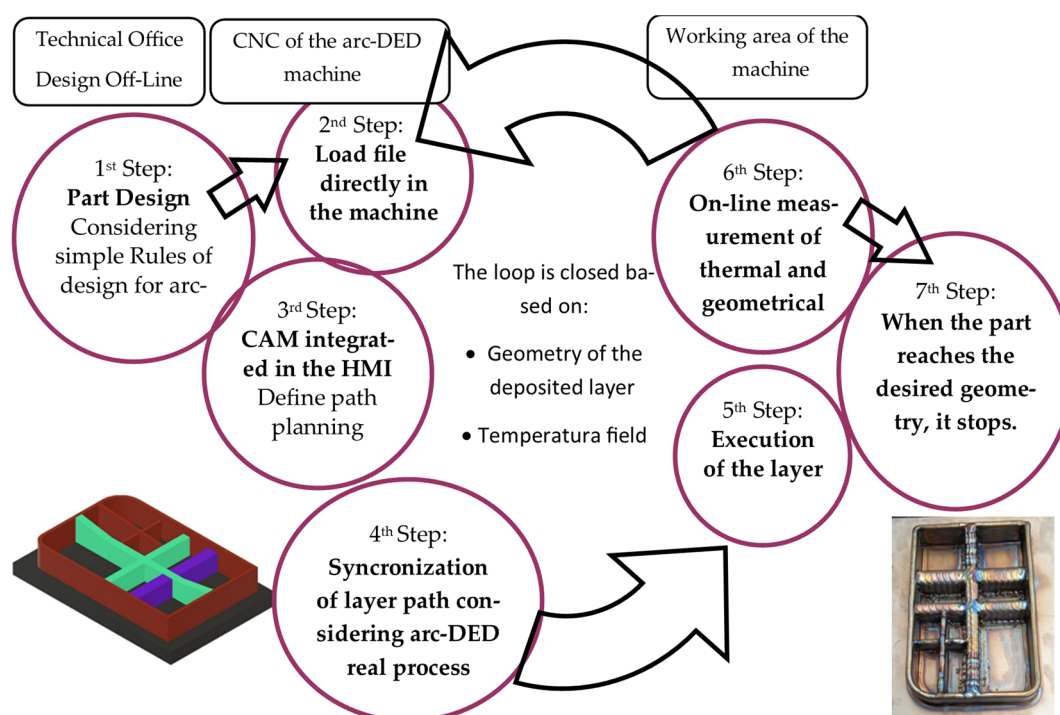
Technical Office Design Off-Line

CNC of the arc-DED machine

Working area of the machine

1$^{st}$ Step: **Part Design** Considering simple Rules of design for arc-

2$^{nd}$ Step: **Load file directly in the machine**

3$^{rd}$ Step: **CAM integrated in the HMI** Define path planning

The loop is closed based on:

• Geometry of the deposited layer

• Temperatura field

6$^{th}$ Step: **On-line measurement of thermal and geometrical**

7$^{th}$ Step: **When the part reaches the desired geometry, it stops.**

5$^{th}$ Step: **Execution of the layer**

4$^{th}$ Step: **Syncronization of layer path considering arc-DED real process**